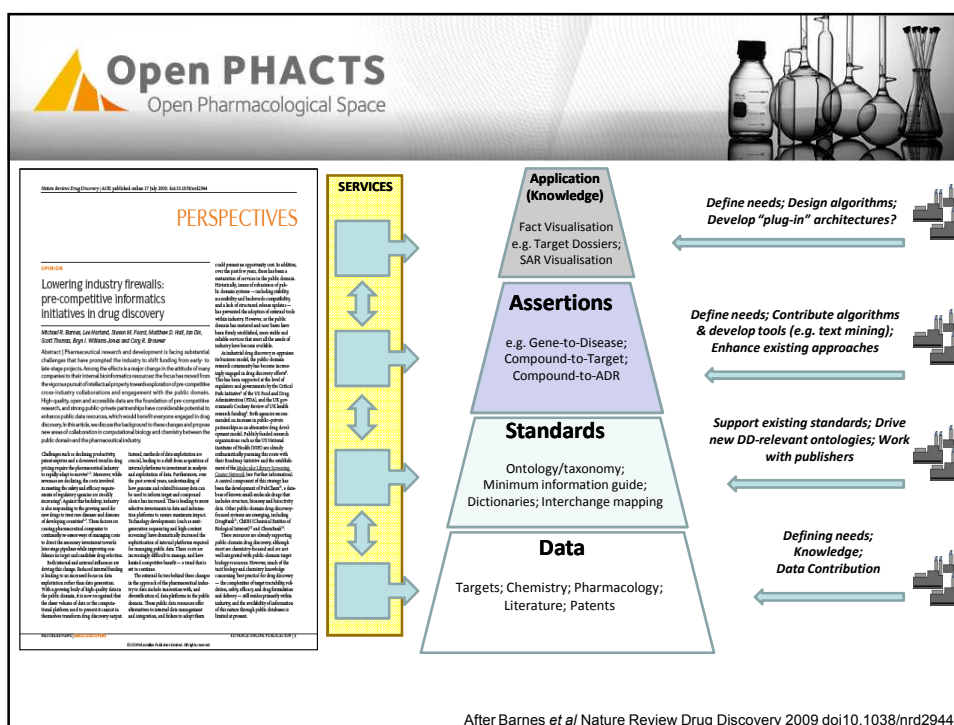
Open PHACTS
Open Pharmacological Space

Nature Reviews Drug Discovery | AOP, published online 17 July 2009; doi:10.1038/nrd2944

PERSPECTIVES

OPINION

Lowering industry firewalls: pre-competitive informatics initiatives in drug discovery

Michael R. Barnes, Lee Harland, Steven M. Foord, Matthew D. Hall, Ian Dix, Scott Thomas, Bryn I. Williams-Jones and Cory R. Brouwer

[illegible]

SERVICES

Application (Knowledge)

Fact Visualisation
e.g. Target Dossiers;
SAR Visualisation

Assertions

e.g. Gene-to-Disease;
Compound-to-Target;
Compound-to-ADR

Standards

Ontology/taxonomy;
Minimum information guide;
Dictionaries; Interchange mapping

Data

Targets; Chemistry; Pharmacology;
Literature; Patents

Define needs; Design algorithms;
Develop "plug-in" architectures?

Define needs; Contribute algorithms & develop tools (e.g. text mining);
Enhance existing approaches

Support existing standards; Drive new DD-relevant ontologies; Work with publishers

Defining needs;
Knowledge;
Data Contribution

After Barnes et al Nature Review Drug Discovery 2009 doi10.1038/nrd2944